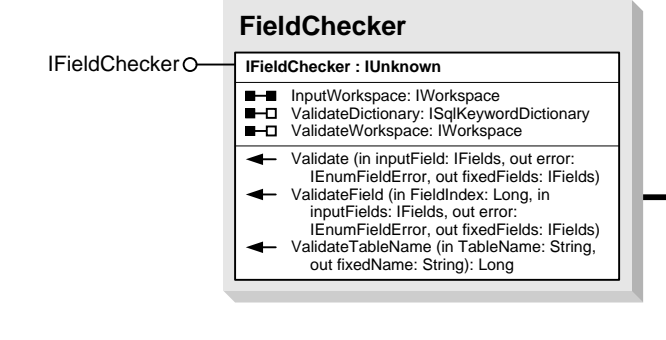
FieldChecker

IFieldChecker

IFieldChecker : IUnknown

InputWorkspace: IWorkspace
ValidateDictionary: ISqlKeywordDictionary
ValidateWorkspace: IWorkspace

Validate (in inputField: IFields, out error: IEnumFieldError, out fixedFields: IFields)
ValidateField (in FieldIndex: Long, in inputFields: IFields, out error: IEnumFieldError, out fixedFields: IFields)
ValidateTableName (in TableName: String, out fixedName: String): Long